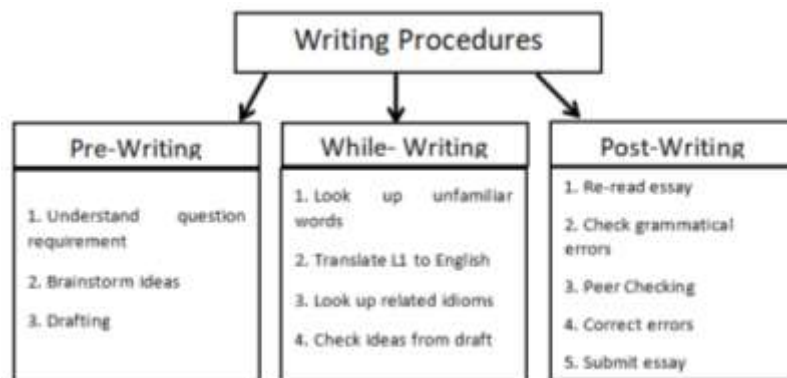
Writing Procedures

Pre-Writing

1. Understand question requirement

2. Brainstorm ideas

3. Drafting

While- Writing

1. Look up unfamiliar words

2. Translate L1 to English

3. Look up related idioms

4. Check ideas from draft

Post-Writing

1. Re-read essay

2. Check grammatical errors

3. Peer Checking

4. Correct errors

5. Submit essay